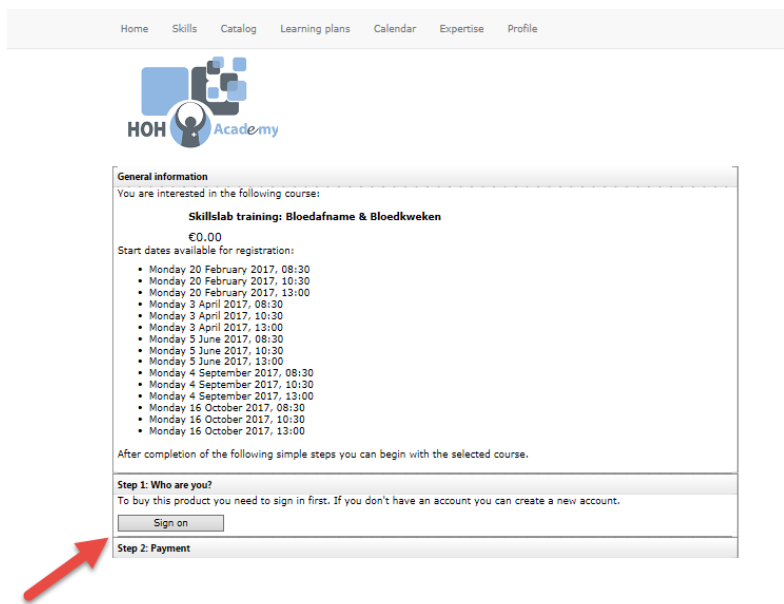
Home Skills Catalog Learning plans Calendar Expertise Profile

HOH Academy

General information

You are interested in the following course:

Skillslab training: Bloedafname & Bloedkweken

€0.00

Start dates available for registration:

- Monday 20 February 2017, 08:30
- Monday 20 February 2017, 10:30
- Monday 20 February 2017, 13:00
- Monday 3 April 2017, 08:30
- Monday 3 April 2017, 10:30
- Monday 3 April 2017, 13:00
- Monday 5 June 2017, 08:30
- Monday 5 June 2017, 10:30
- Monday 5 June 2017, 13:00
- Monday 4 September 2017, 08:30
- Monday 4 September 2017, 10:30
- Monday 4 September 2017, 13:00
- Monday 16 October 2017, 08:30
- Monday 16 October 2017, 10:30
- Monday 16 October 2017, 13:00

After completion of the following simple steps you can begin with the selected course.

Step 1: Who are you?

To buy this product you need to sign in first. If you don't have an account you can create a new account.

Sign on

Step 2: Payment